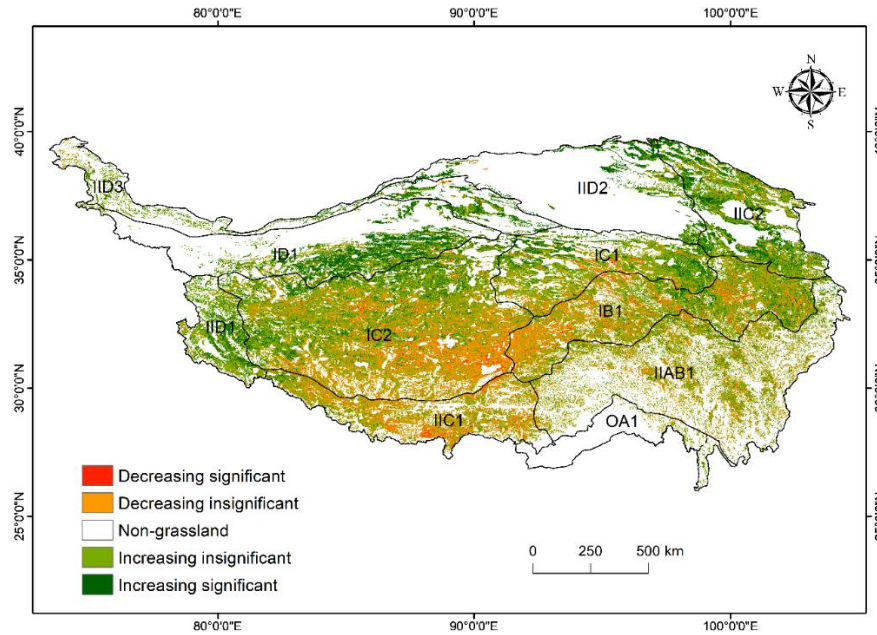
80°0'0"E
90°0'0"E
100°0'0"E

N
W
E
S

40°0'0"N
35°0'0"N
30°0'0"N
25°0'0"N

IID3
IID2
IIC2
ID1
IC1
IID1
IB1
IC2
IIAB1
IIC1
OA1

Decreasing significant
Decreasing insignificant
Non-grassland
Increasing insignificant
Increasing significant

0 250 500 km

80°0'0"E
90°0'0"E
100°0'0"E